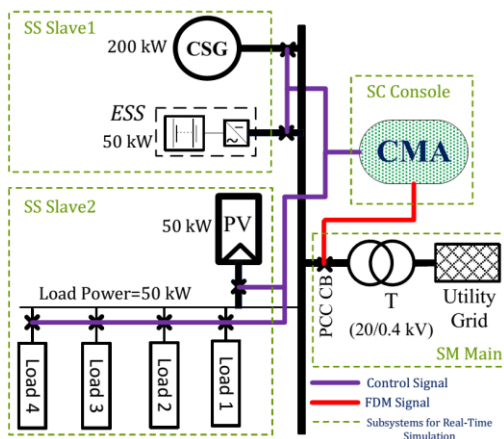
SS Slave1

200 kW CSG

ESS
50 kW

SC Console

CMA

SS Slave2

50 kW PV

Load Power=50 kW

Load 4
Load 3
Load 2
Load 1

PCC CB

T
(20/0.4 kV)

Utility Grid

SM Main

Control Signal
FDM Signal
Subsystems for Real-Time Simulation